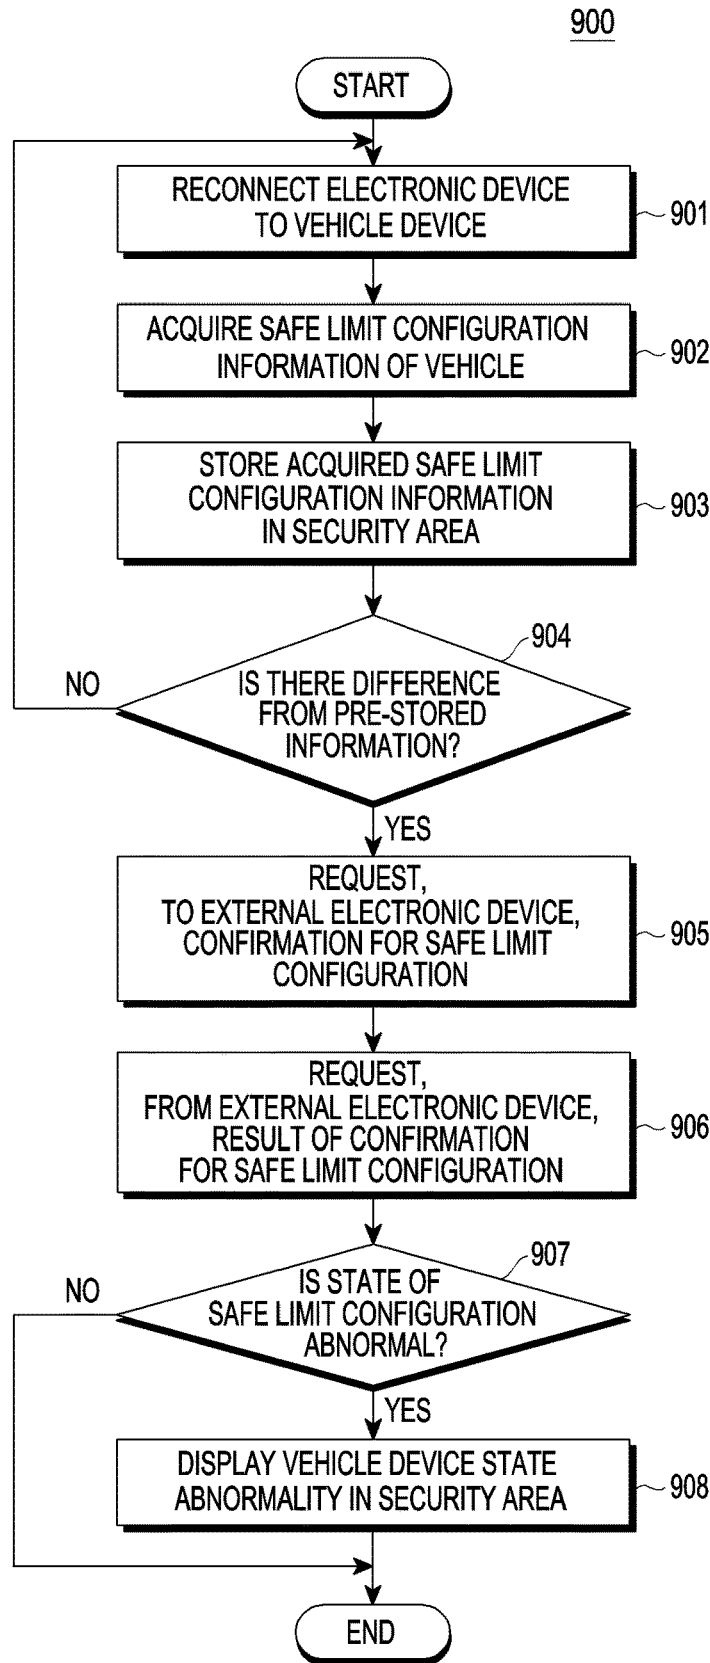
900

START

RECONNECT ELECTRONIC DEVICE TO VEHICLE DEVICE

901

ACQUIRE SAFE LIMIT CONFIGURATION INFORMATION OF VEHICLE

902

STORE ACQUIRED SAFE LIMIT CONFIGURATION INFORMATION IN SECURITY AREA

903

904

NO

IS THERE DIFFERENCE FROM PRE-STORED INFORMATION?

YES

REQUEST, TO EXTERNAL ELECTRONIC DEVICE, CONFIRMATION FOR SAFE LIMIT CONFIGURATION

905

REQUEST, FROM EXTERNAL ELECTRONIC DEVICE, RESULT OF CONFIRMATION FOR SAFE LIMIT CONFIGURATION

906

907

NO

IS STATE OF SAFE LIMIT CONFIGURATION ABNORMAL?

YES

DISPLAY VEHICLE DEVICE STATE ABNORMALITY IN SECURITY AREA

908

END